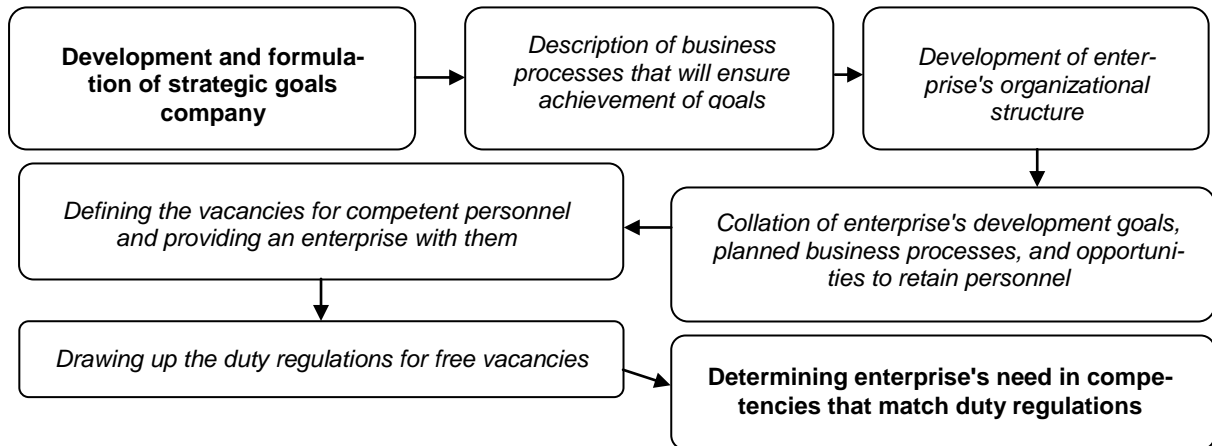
**Development and formulation of strategic goals company**

*Description of business processes that will ensure achievement of goals*

*Development of enterprise's organizational structure*

*Collation of enterprise's development goals, planned business processes, and opportunities to retain personnel*

*Defining the vacancies for competent personnel and providing an enterprise with them*

*Drawing up the duty regulations for free vacancies*

**Determining enterprise's need in competencies that match duty regulations**